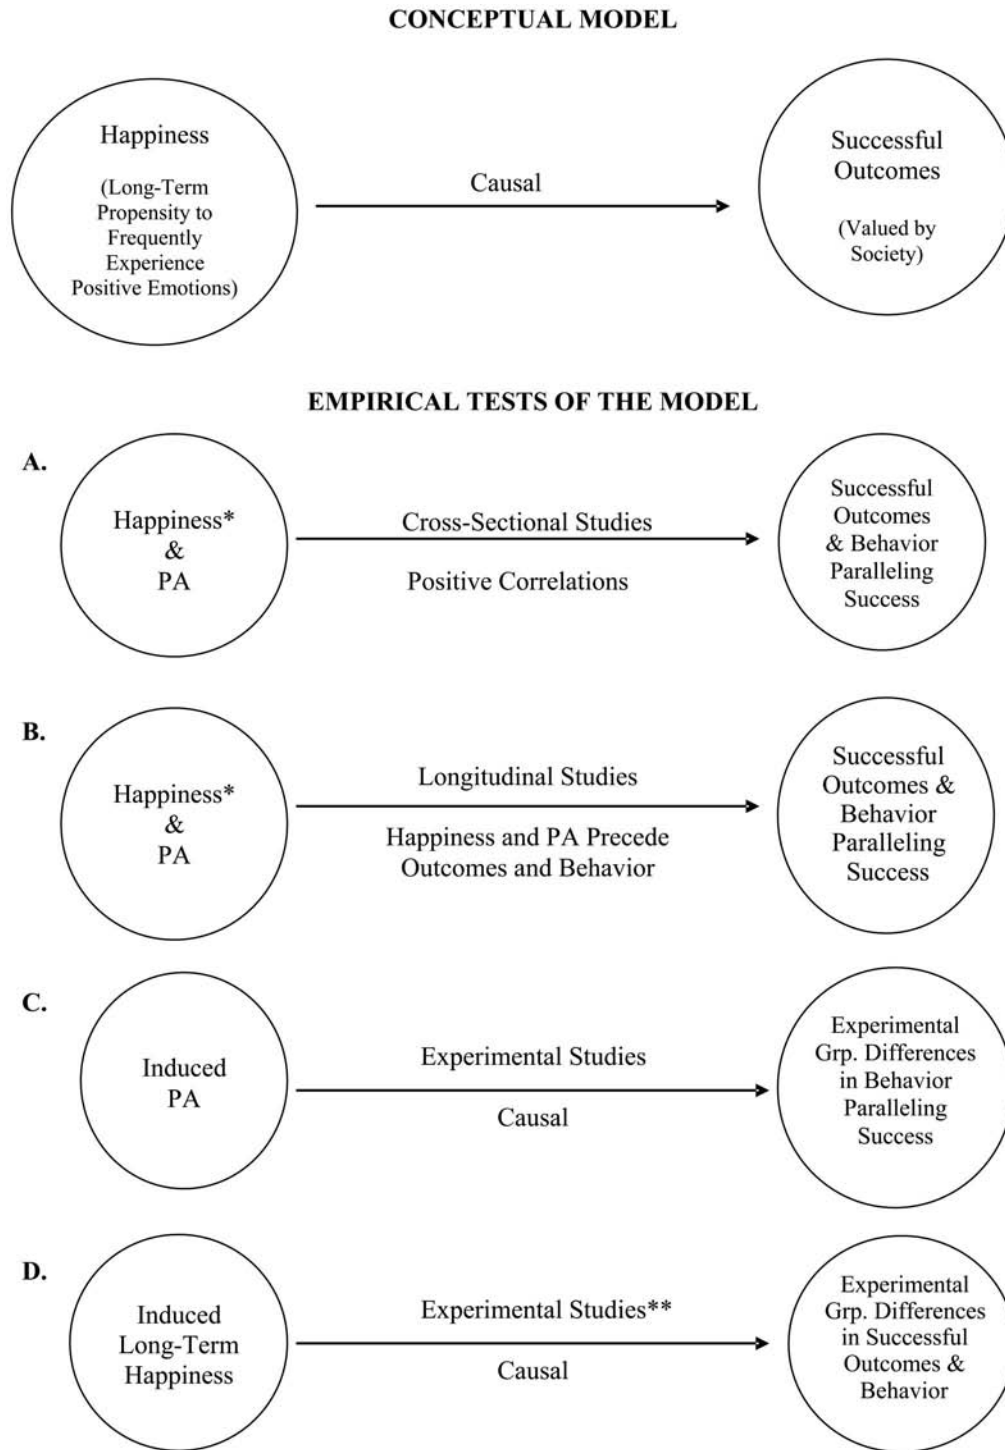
CONCEPTUAL MODEL

Happiness

(Long-Term Propensity to Frequently Experience Positive Emotions)

Causal

Successful Outcomes

(Valued by Society)

EMPIRICAL TESTS OF THE MODEL

A.

Happiness* & PA

Cross-Sectional Studies

Positive Correlations

Successful Outcomes & Behavior Paralleling Success

B.

Happiness* & PA

Longitudinal Studies

Happiness and PA Precede Outcomes and Behavior

Successful Outcomes & Behavior Paralleling Success

C.

Induced PA

Experimental Studies

Causal

Experimental Grp. Differences in Behavior Paralleling Success

D.

Induced Long-Term Happiness

Experimental Studies**

Causal

Experimental Grp. Differences in Successful Outcomes & Behavior